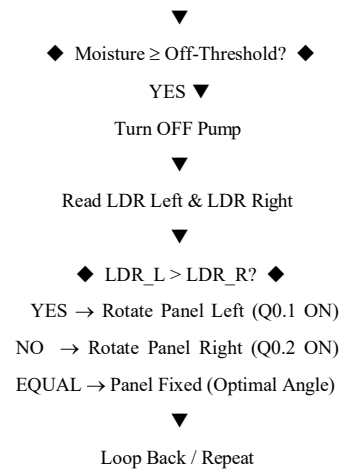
▼

◆ Moisture ≥ Off-Threshold? ◆

YES ▼

Turn OFF Pump

▼

Read LDR Left & LDR Right

▼

◆ LDR_L > LDR_R? ◆

YES → Rotate Panel Left (Q0.1 ON)

NO → Rotate Panel Right (Q0.2 ON)

EQUAL → Panel Fixed (Optimal Angle)

▼

Loop Back / Repeat